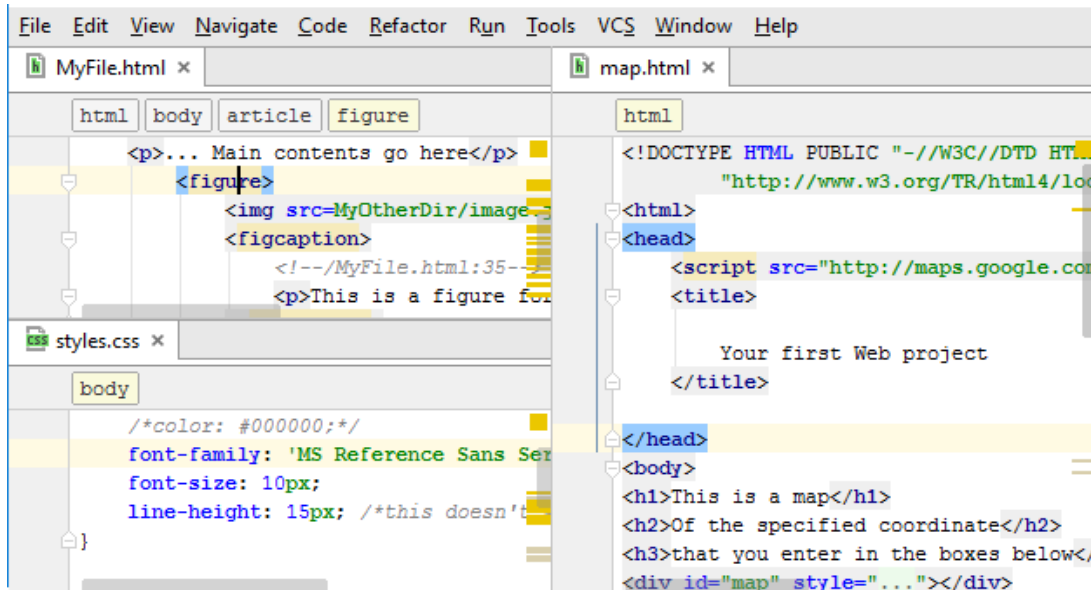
File Edit View Navigate Code Refactor Run Tools VCS Window Help

MyFile.html ×

html body article figure

<p>... Main contents go here</p>
<figure>
<img src=MyOtherDir/image.j
<figcaption>
<!--/MyFile.html:35-->
<p>This is a figure fo

styles.css ×

body

/*color: #000000;*/
font-family: 'MS Reference Sans Se
font-size: 10px;
line-height: 15px; /*this doesn't
}

map.html ×

html

<!DOCTYPE HTML PUBLIC "-//W3C//DTD HT
"http://www.w3.org/TR/html4/lo
<html>
<head>
<script src="http://maps.google.co
<title>

Your first Web project
</title>

</head>
<body>
<h1>This is a map</h1>
<h2>Of the specified coordinate</h2>
<h3>that you enter in the boxes below</
<div id="map" style="..."></div>